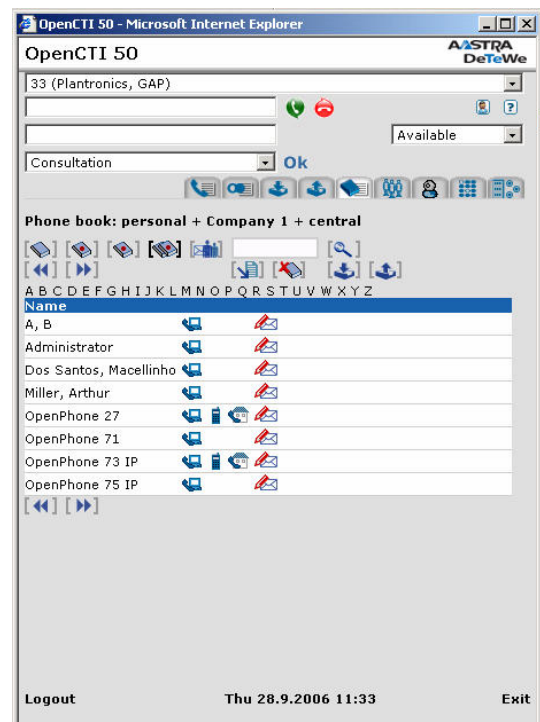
OpenCTI 50 - Microsoft Internet Explorer

OpenCTI 50

AASTRA DeTeWe

33 (Plantronics, GAP)

Available

Consultation

Ok

Phone book: personal + Company 1 + central

A B C D E F G H I J K L M N O P Q R S T U V W X Y Z

| Name |
|---|
| A, B |
| Administrator |
| Dos Santos, Macellinho |
| Miller, Arthur |
| OpenPhone 27 |
| OpenPhone 71 |
| OpenPhone 73 IP |
| OpenPhone 75 IP |

Logout

Thu 28.9.2006 11:33

Exit